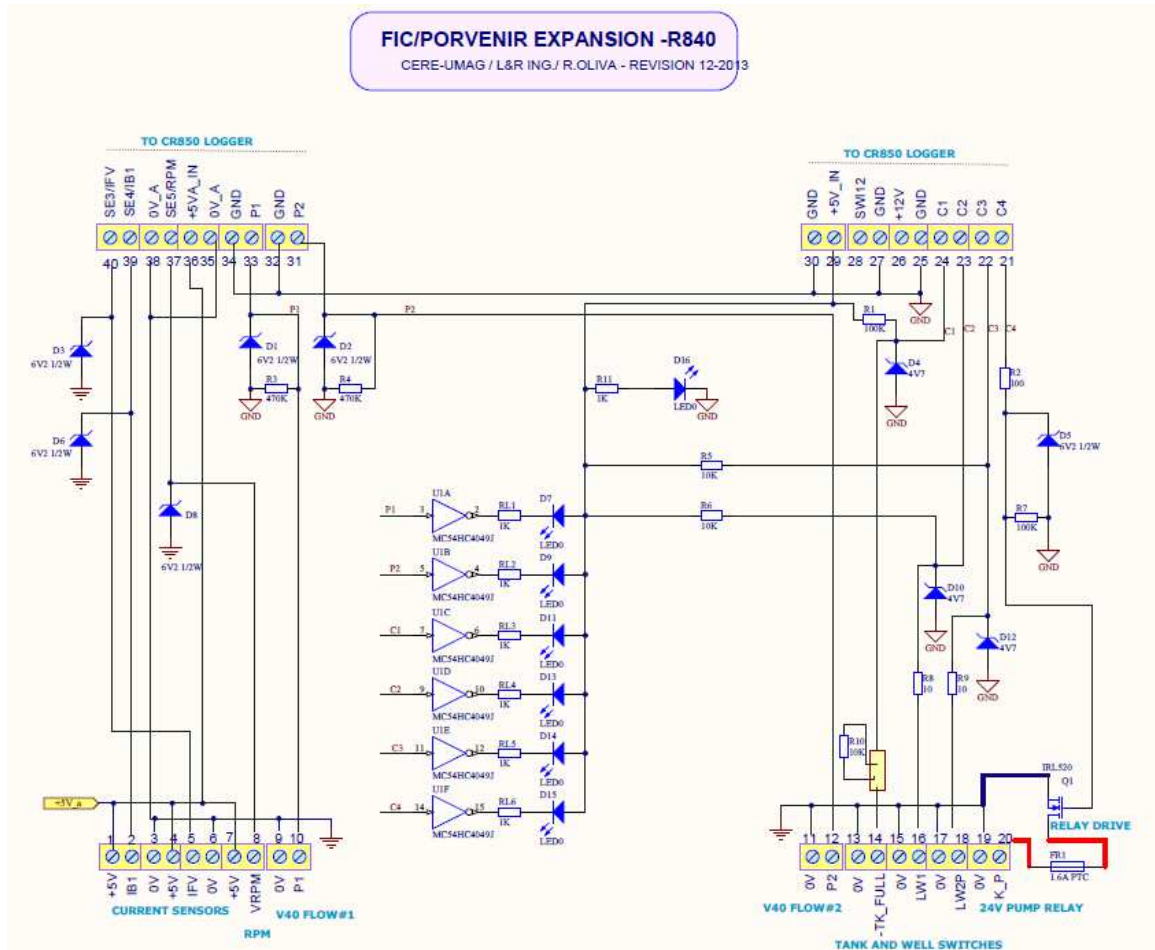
FIC/PORVENIR EXPANSION -R840
CERE-UMAG / L&R ING./ R.OLIVA - REVISION 12-2013

TO CR850 LOGGER

SE3/IFV SE4/IB1 0V_A SE5/RPM +5VA_IN 0V_A GND P1 GND P2
40 39 38 37 36 35 34 33 32 31

TO CR850 LOGGER

GND +5V_IN SW12 GND +12V GND C1 C2 C3 C4
30 29 28 27 26 25 24 23 22 21

P1 P2

D3 6V2 1/2W
D6 6V2 1/2W
D8 6V2 1/2W
D1 6V2 1/2W
D2 6V2 1/2W
R3 470K
R4 470K
GND GND GND

R1 100K
GND
C1 C2 C3 C4
D4 4V7
GND
R2 100
D5 6V2 1/2W
D16 LED0
R11 1K
GND
R5 10K
R6 10K
R7 100K
GND

P1 U1A 3 2 MC54HC4049J RL1 1K D7 LED0
P2 U1B 5 4 MC54HC4049J RL2 1K D9 LED0
C1 U1C 7 6 MC54HC4049J RL3 1K D11 LED0
C2 U1D 9 10 MC54HC4049J RL4 1K D13 LED0
C3 U1E 11 12 MC54HC4049J RL5 1K D14 LED0
C4 U1F 14 15 MC54HC4049J RL6 1K D15 LED0

D10 4V7
GND
D12 4V7
GND
R8 10
R9 10
R10 10K
IRL520 Q1

+5V_a

1 2 3 4 5 6 7 8 9 10
+5V IB1 0V +5V IFV 0V +5V VRPM 0V P1
CURRENT SENSORS
RPM
V40 FLOW#1

RELAY DRIVE
FR1 1.6A PTC

11 12 13 14 15 16 17 18 19 20
0V P2 0V -TK_FULL 0V LW1 0V LW2P 0V K_P
V40 FLOW#2
24V PUMP RELAY
TANK AND WELL SWITCHES